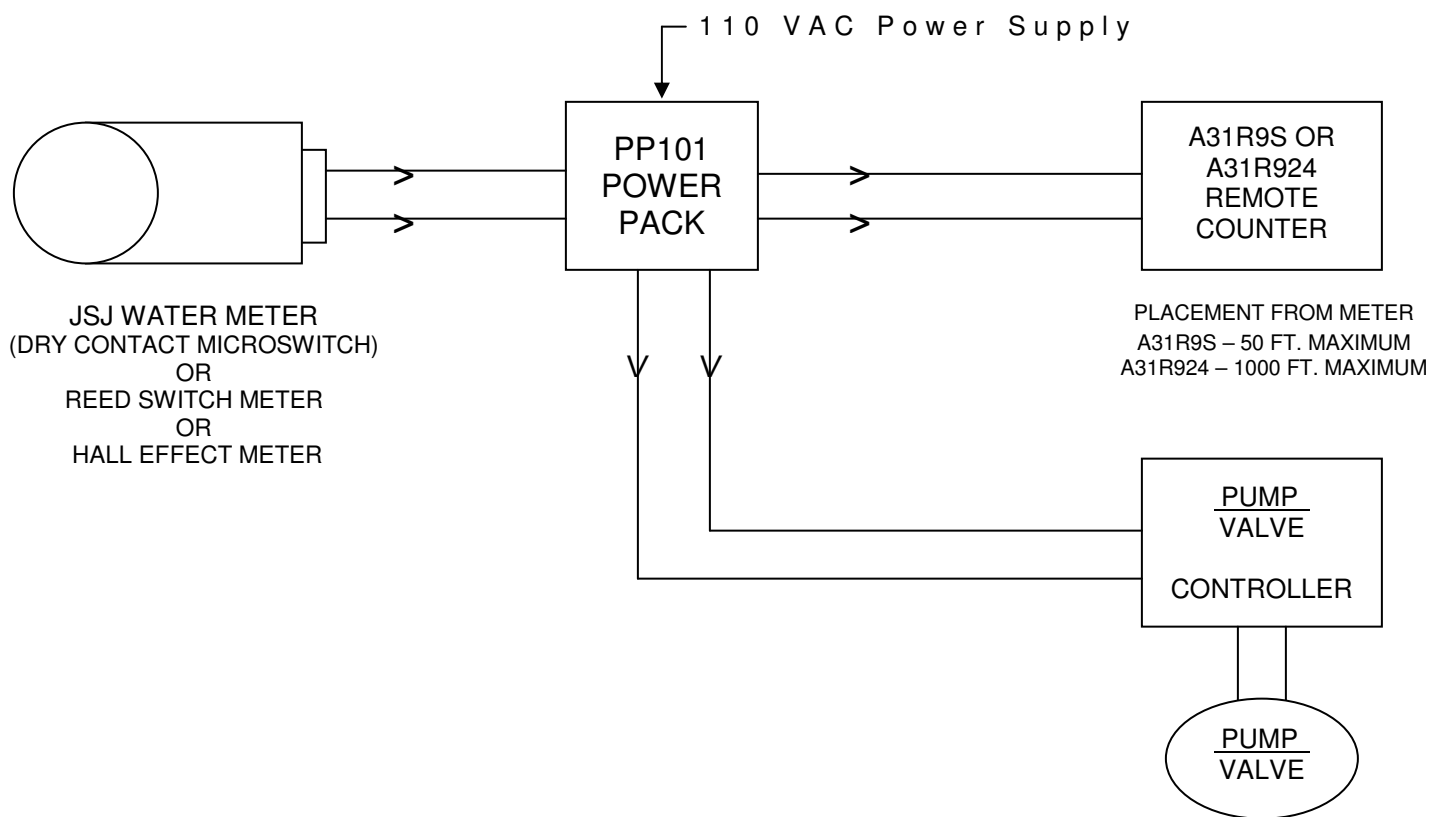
110 VAC Power Supply

PP101
POWER
PACK

A31R9S OR
A31R924
REMOTE
COUNTER

JSJ WATER METER
(DRY CONTACT MICROSWITCH)
OR
REED SWITCH METER
OR
HALL EFFECT METER

PLACEMENT FROM METER
A31R9S – 50 FT. MAXIMUM
A31R924 – 1000 FT. MAXIMUM

PUMP
VALVE

CONTROLLER

PUMP
VALVE